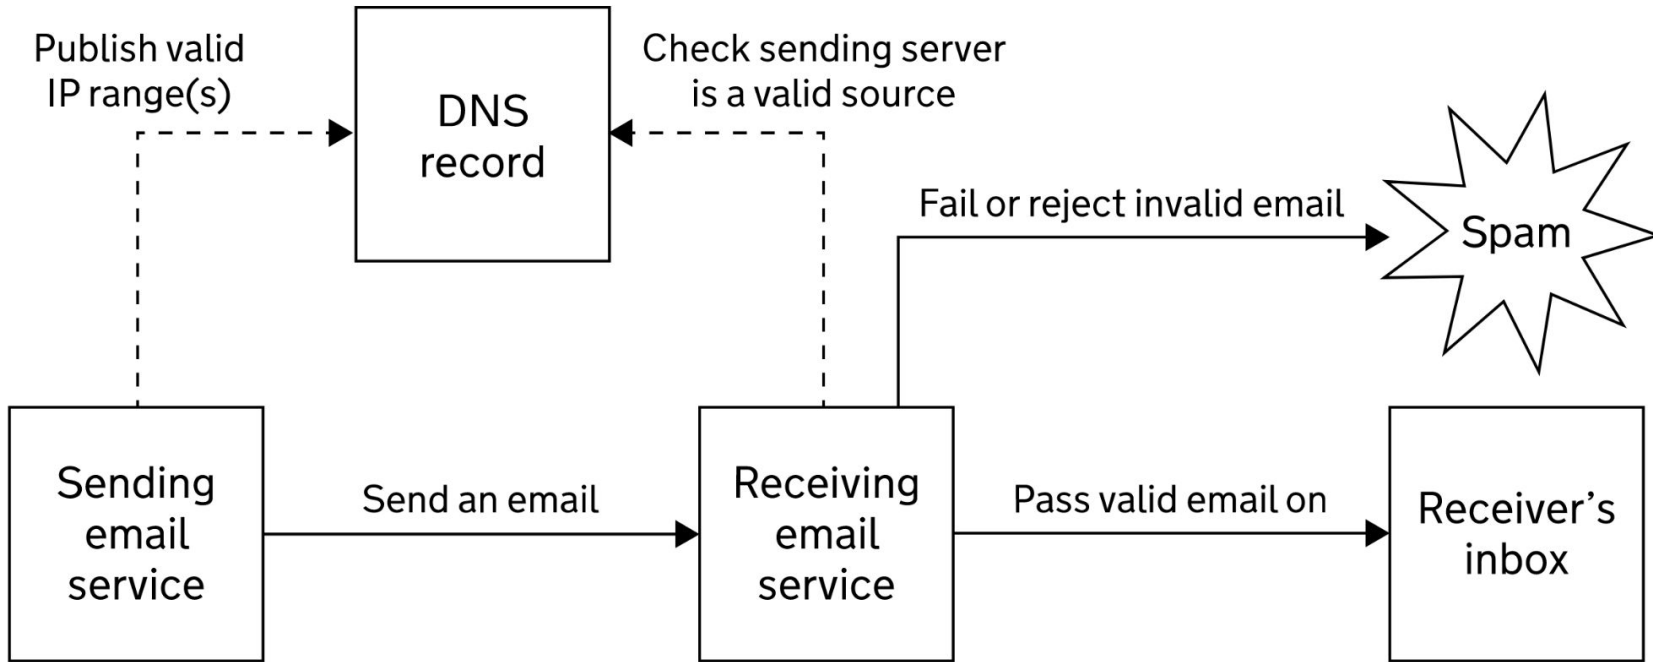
Publish valid IP range(s)

DNS record

Check sending server is a valid source

Fail or reject invalid email

Spam

Sending email service

Send an email

Receiving email service

Pass valid email on

Receiver's inbox